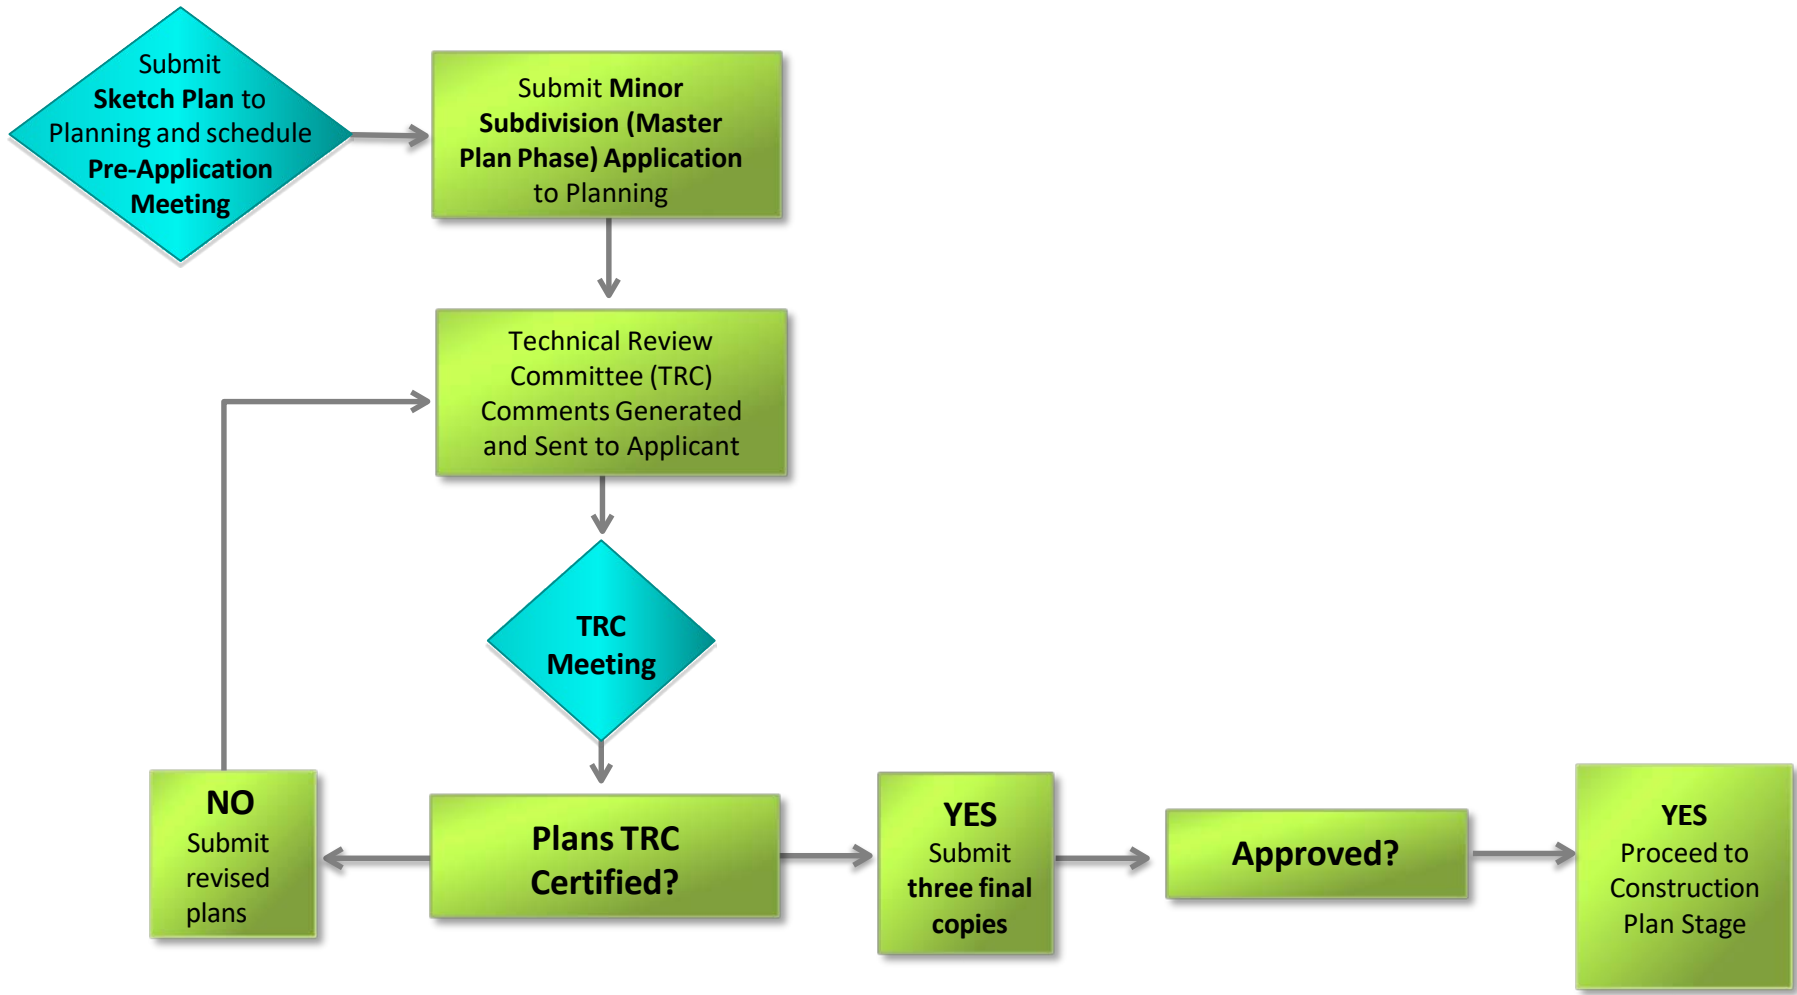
Submit **Sketch Plan** to Planning and schedule **Pre-Application Meeting**

Submit **Minor Subdivision (Master Plan Phase) Application** to Planning

Technical Review Committee (TRC) Comments Generated and Sent to Applicant

**TRC Meeting**

**NO** Submit revised plans

**Plans TRC Certified?**

**YES** Submit **three final copies**

**Approved?**

**YES** Proceed to Construction Plan Stage